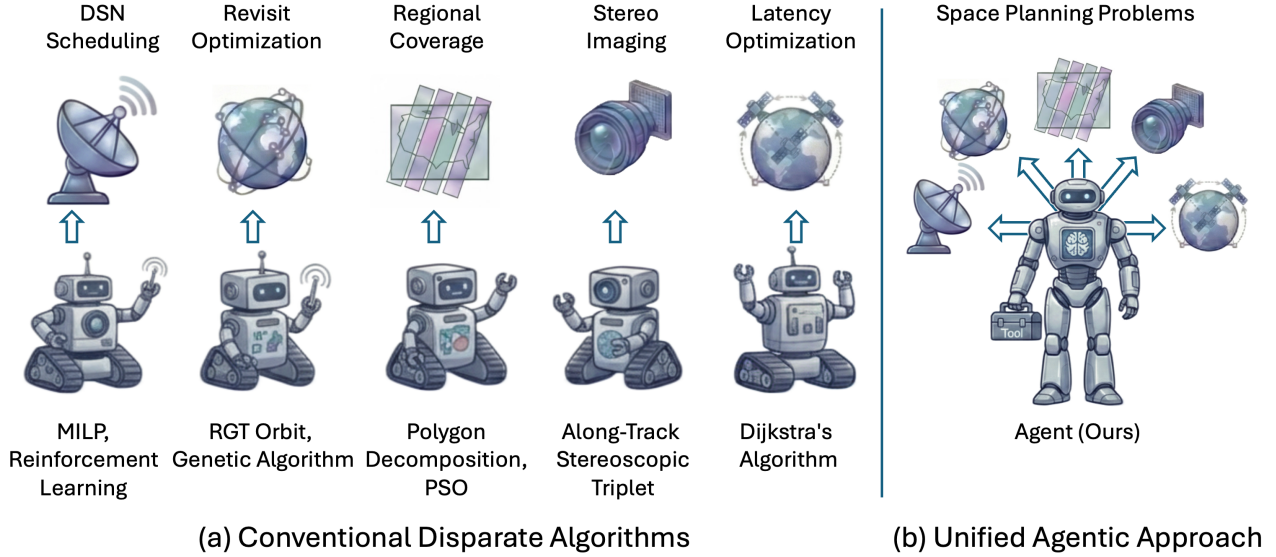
DSN Scheduling

Revisit Optimization

Regional Coverage

Stereo Imaging

Latency Optimization

Space Planning Problems

MILP, Reinforcement Learning

RGT Orbit, Genetic Algorithm

Polygon Decomposition, PSO

Along-Track Stereoscopic Triplet

Dijkstra's Algorithm

Tool

Agent (Ours)

(a) Conventional Disparate Algorithms

(b) Unified Agentic Approach